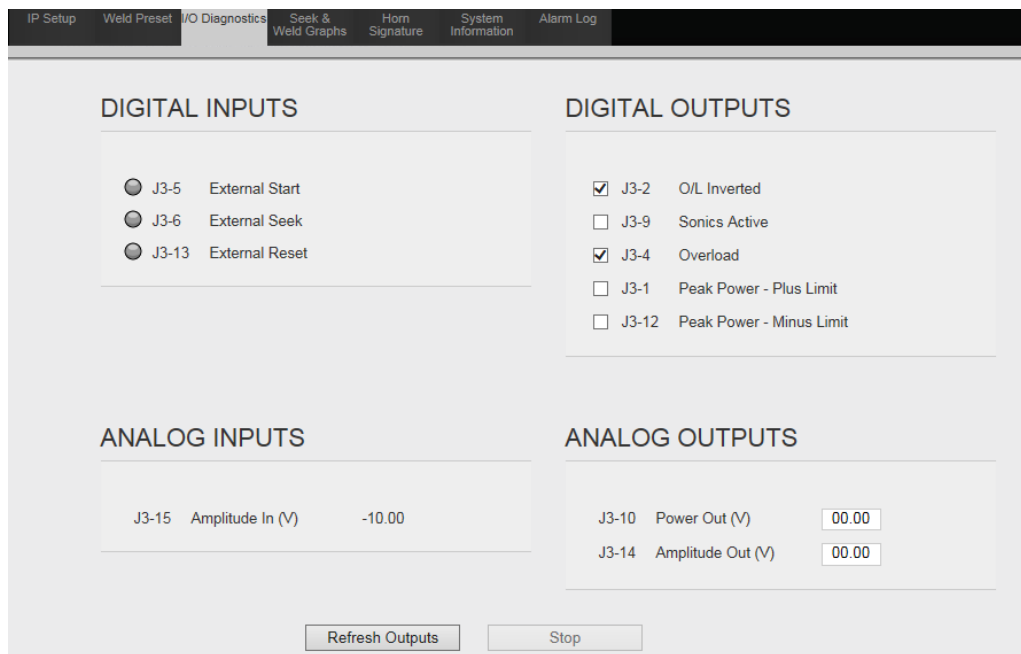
IP Setup | Weld Preset | I/O Diagnostics | Seek & Weld Graphs | Horn Signature | System Information | Alarm Log

DIGITAL INPUTS

J3-5 External Start
J3-6 External Seek
J3-13 External Reset

DIGITAL OUTPUTS

☑ J3-2 O/L Inverted
☐ J3-9 Sonics Active
☑ J3-4 Overload
☐ J3-1 Peak Power - Plus Limit
☐ J3-12 Peak Power - Minus Limit

ANALOG INPUTS

J3-15 Amplitude In (V) -10.00

ANALOG OUTPUTS

J3-10 Power Out (V) 00.00
J3-14 Amplitude Out (V) 00.00

Refresh Outputs
Stop